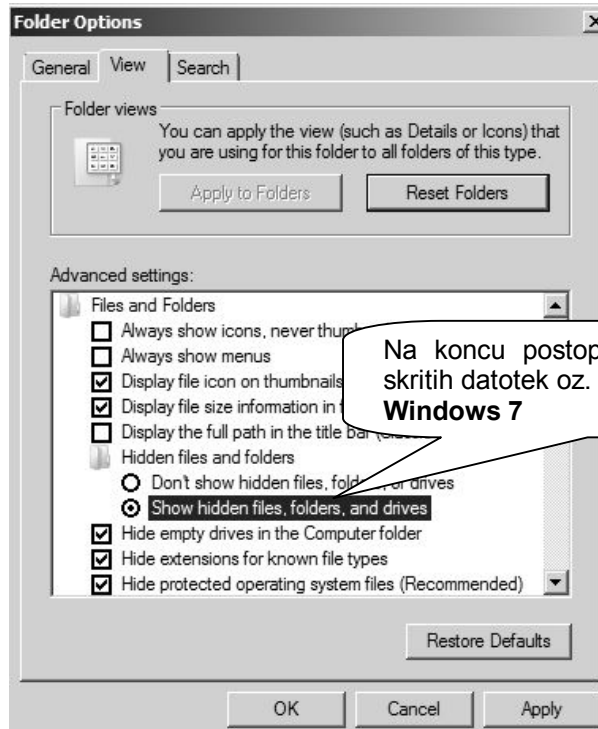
Folder Options

General | View | Search

Folder views

You can apply the view (such as Details or Icons) that you are using for this folder to all folders of this type.

Apply to Folders | Reset Folders

Advanced settings:

Files and Folders
Always show icons, never thumb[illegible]
Always show menus
Display file icon on thumbnails
Display file size information in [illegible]
Display the full path in the title bar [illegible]
Hidden files and folders
Don't show hidden files, fold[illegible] or drives
Show hidden files, folders, and drives
Hide empty drives in the Computer folder
Hide extensions for known file types
Hide protected operating system files (Recommended)

Na koncu postop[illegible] skritih datotek oz. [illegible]
**Windows 7**

Restore Defaults

OK | Cancel | Apply